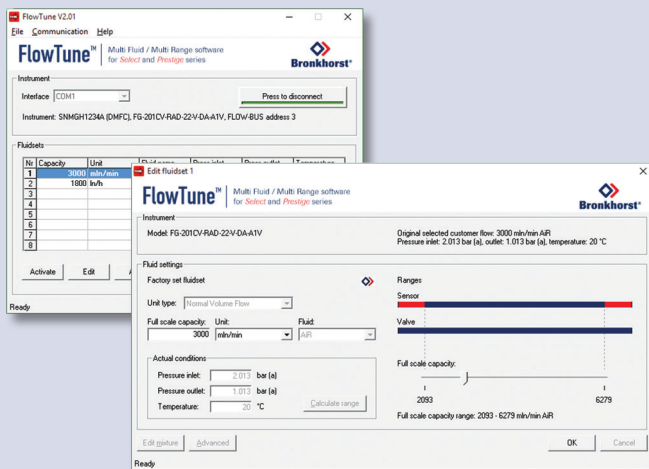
FlowTune V2.01

File Communication Help

FlowTune™ Multi Fluid / Multi Range software for Select and Prestige series

Bronkhorst®

Instrument

Interface COM1

Press to disconnect

Instrument: SNMGH1234A (DMFC), FG-201CV-RAD-22-V-DA-A1V, FLOW-BUS address 3

Fluidsets

| Nr | Capacity | Unit | Fluid name | Press inlet | Press outlet | Temperature |
|---|---|---|---|---|---|---|
| 1 | 3000 | mln/min | | | | |
| 2 | 1800 | ln/h | | | | |
| 3 | | | | | | |
| 4 | | | | | | |
| 5 | | | | | | |
| 6 | | | | | | |
| 7 | | | | | | |
| 8 | | | | | | |

Activate Edit A

Ready

Edit fluidset 1

FlowTune™ Multi Fluid / Multi Range software for Select and Prestige series

Bronkhorst®

Instrument

Model: FG-201CV-RAD-22-V-DA-A1V

Original selected customer flow: 3000 mln/min AIR
Pressure inlet: 2.013 bar (a), outlet: 1.013 bar (a), temperature: 20 °C

Fluid settings

Factory set fluidset

Unit type: Normal Volume Flow

Full scale capacity: 3000

Unit: mln/min

Fluid: AIR

Actual conditions

Pressure inlet: 2.013 bar (a)

Pressure outlet: 1.013 bar (a)

Temperature: 20 °C

Calculate range

Ranges

Sensor

Valve

Full scale capacity:

2093

6279

Full scale capacity range: 2093 - 6279 mln/min AIR

Edit mixture Advanced

OK Cancel

Ready